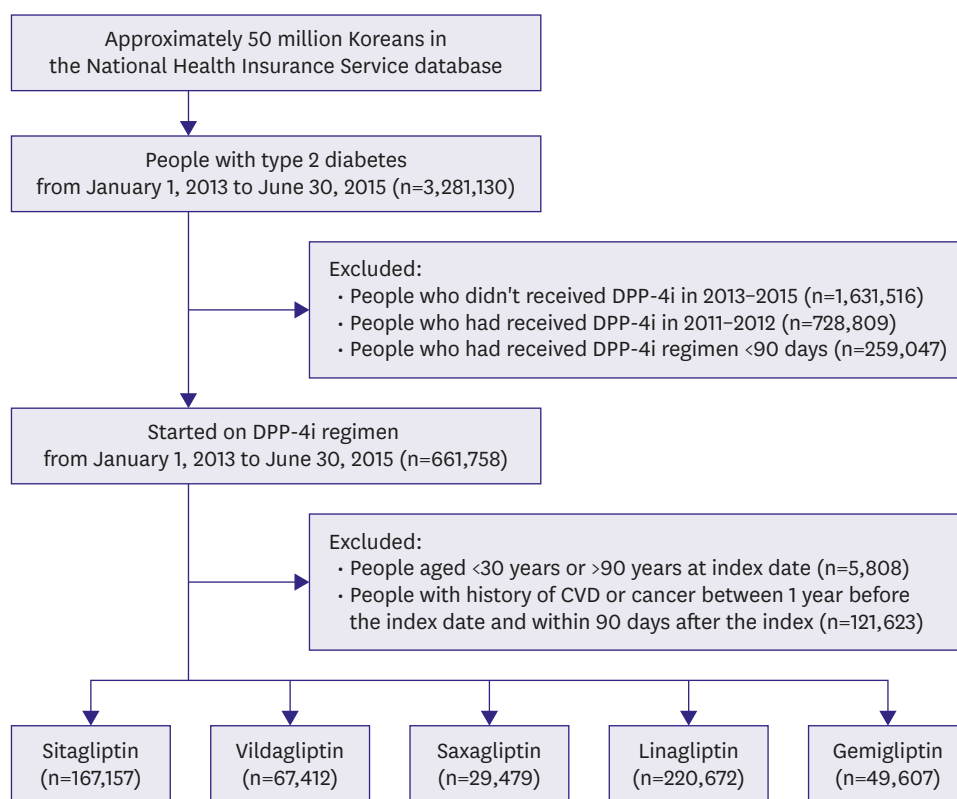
Approximately 50 million Koreans in the National Health Insurance Service database

People with type 2 diabetes from January 1, 2013 to June 30, 2015 (n=3,281,130)

Excluded:
• People who didn't received DPP-4i in 2013–2015 (n=1,631,516)
• People who had received DPP-4i in 2011–2012 (n=728,809)
• People who had received DPP-4i regimen <90 days (n=259,047)

Started on DPP-4i regimen from January 1, 2013 to June 30, 2015 (n=661,758)

Excluded:
• People aged <30 years or >90 years at index date (n=5,808)
• People with history of CVD or cancer between 1 year before the index date and within 90 days after the index (n=121,623)

Sitagliptin (n=167,157)

Vildagliptin (n=67,412)

Saxagliptin (n=29,479)

Linagliptin (n=220,672)

Gemigliptin (n=49,607)